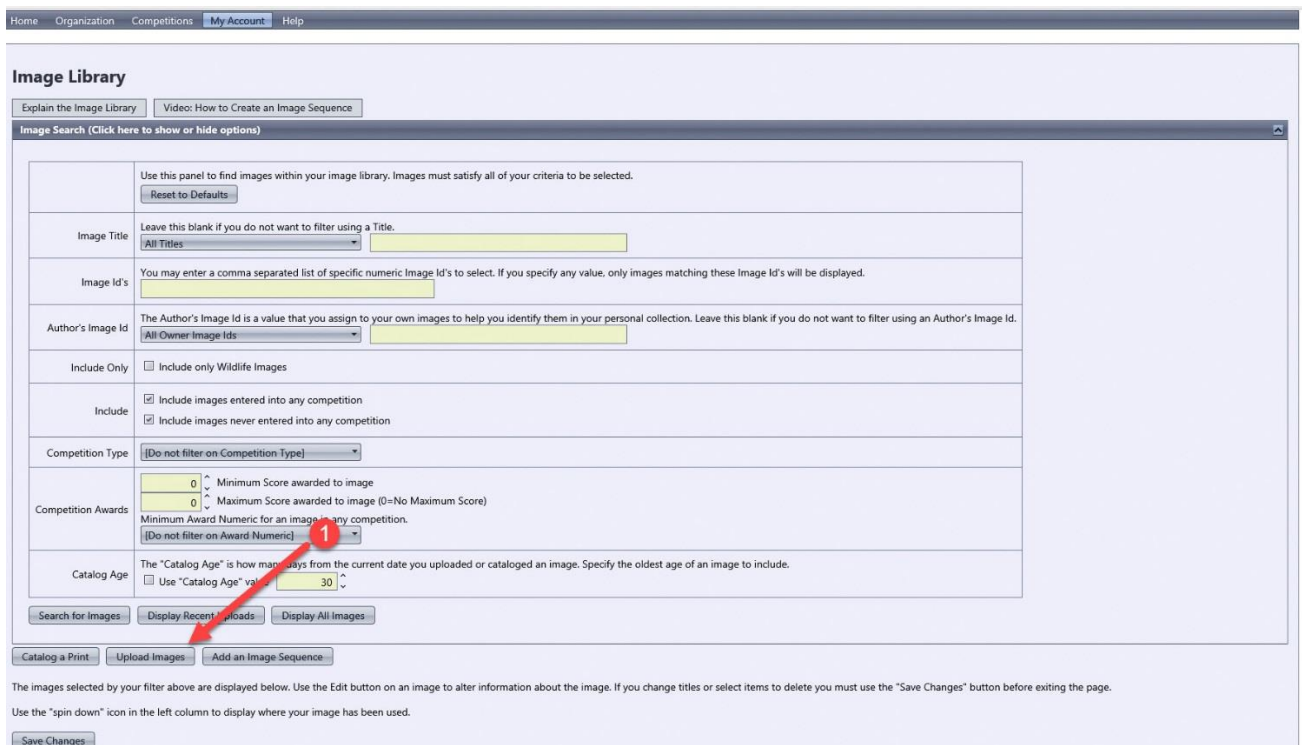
Home Organization Competitions My Account Help

Image Library

Explain the Image Library | Video: How to Create an Image Sequence

Image Search (Click here to show or hide options)

| | Use this panel to find images within your image library. Images must satisfy all of your criteria to be selected. Reset to Defaults |
|---|---|
| Image Title | Leave this blank if you do not want to filter using a Title. All Titles |
| Image Id's | You may enter a comma separated list of specific numeric Image Id's to select. If you specify any value, only images matching these Image Id's will be displayed. |
| Author's Image Id | The Author's Image Id is a value that you assign to your own images to help you identify them in your personal collection. Leave this blank if you do not want to filter using an Author's Image Id. All Owner Image Ids |
| Include Only | Include only Wildlife Images |
| Include | Include images entered into any competition; Include images never entered into any competition |
| Competition Type | [Do not filter on Competition Type] |
| Competition Awards | 0 Minimum Score awarded to image; 0 Maximum Score awarded to image (0=No Maximum Score); Minimum Award Numeric for an image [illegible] any competition. [Do not filter on Award Numeric] |
| Catalog Age | The "Catalog Age" is how man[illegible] days from the current date you uploaded or cataloged an image. Specify the oldest age of an image to include. Use "Catalog Age" va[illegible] 30 |

1

Search for Images | Display Recent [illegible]loads | Display All Images

Catalog a Print | Upload Images | Add an Image Sequence

The images selected by your filter above are displayed below. Use the Edit button on an image to alter information about the image. If you change titles or select items to delete you must use the "Save Changes" button before exiting the page.

Use the "spin down" icon in the left column to display where your image has been used.

Save Changes